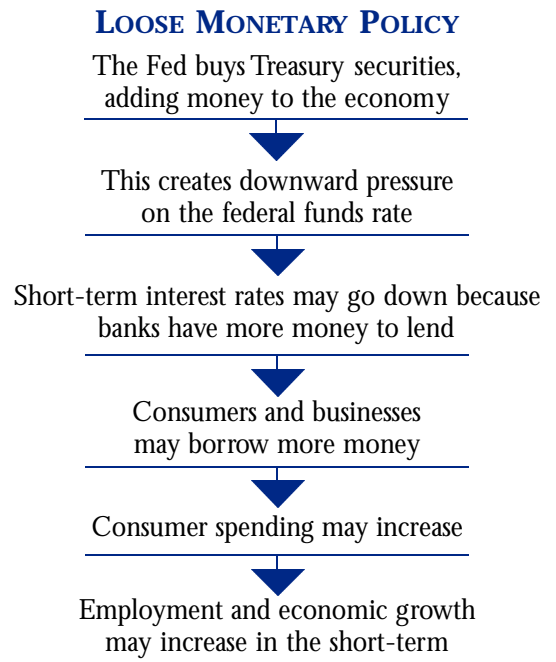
LOOSE MONETARY POLICY

The Fed buys Treasury securities, adding money to the economy

This creates downward pressure on the federal funds rate

Short-term interest rates may go down because banks have more money to lend

Consumers and businesses may borrow more money

Consumer spending may increase

Employment and economic growth may increase in the short-term